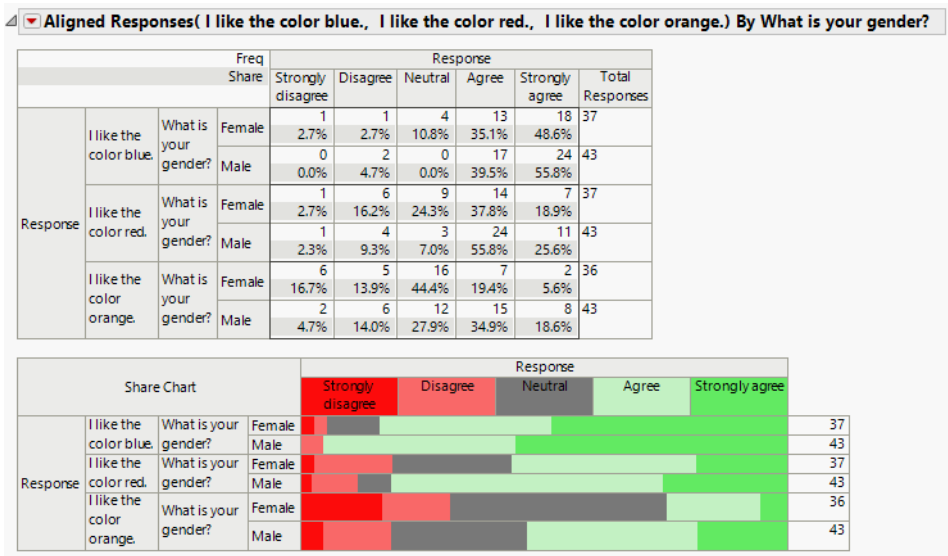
Aligned Responses( I like the color blue., I like the color red., I like the color orange.) By What is your gender?

| | | | Freq / Share | Strongly disagree | Disagree | Neutral | Agree | Strongly agree | Total Responses |
|---|---|---|---|---|---|---|---|---|---|
| Response | I like the color blue. | What is your gender? | Female | 1 2.7% | 1 2.7% | 4 10.8% | 13 35.1% | 18 48.6% | 37 |
| | | | Male | 0 0.0% | 2 4.7% | 0 0.0% | 17 39.5% | 24 55.8% | 43 |
| | I like the color red. | What is your gender? | Female | 1 2.7% | 6 16.2% | 9 24.3% | 14 37.8% | 7 18.9% | 37 |
| | | | Male | 1 2.3% | 4 9.3% | 3 7.0% | 24 55.8% | 11 25.6% | 43 |
| | I like the color orange. | What is your gender? | Female | 6 16.7% | 5 13.9% | 16 44.4% | 7 19.4% | 2 5.6% | 36 |
| | | | Male | 2 4.7% | 6 14.0% | 12 27.9% | 15 34.9% | 8 18.6% | 43 |

| Share Chart | | | | Response: Strongly disagree, Disagree, Neutral, Agree, Strongly agree | |
|---|---|---|---|---|---|
| Response | I like the color blue. | What is your gender? | Female | | 37 |
| | | | Male | | 43 |
| | I like the color red. | What is your gender? | Female | | 37 |
| | | | Male | | 43 |
| | I like the color orange. | What is your gender? | Female | | 36 |
| | | | Male | | 43 |